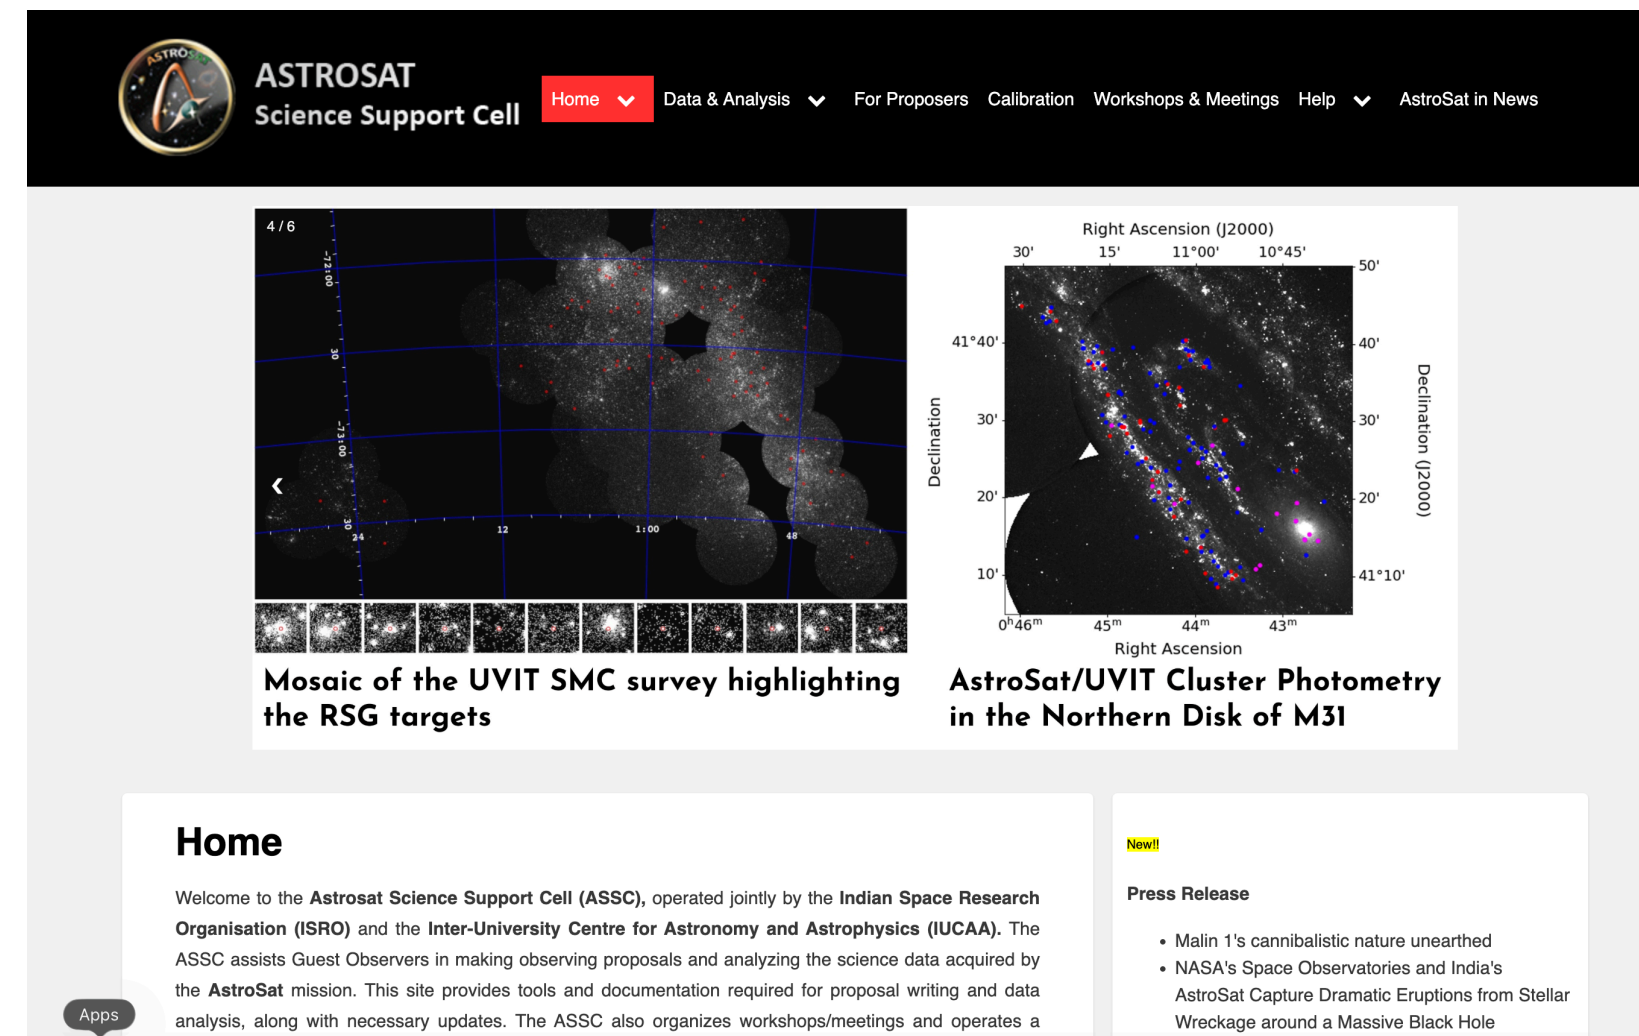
ASTROSAT
Science Support Cell

Home Data & Analysis For Proposers Calibration Workshops & Meetings Help AstroSat in News

4 / 6

-72:00
30
-73:00
30
24
12
1:00
48

‹

Mosaic of the UVIT SMC survey highlighting the RSG targets

Right Ascension (J2000)
30' 15' 11°00' 10°45'
50'
41°40' 40'
30' 30'
20' 20'
10' 41°10'
Declination
Declination (J2000)
$0^h46^m$ $45^m$ $44^m$ $43^m$
Right Ascension

AstroSat/UVIT Cluster Photometry in the Northern Disk of M31

Home

Welcome to the **Astrosat Science Support Cell (ASSC)**, operated jointly by the **Indian Space Research Organisation (ISRO)** and the **Inter-University Centre for Astronomy and Astrophysics (IUCAA).** The ASSC assists Guest Observers in making observing proposals and analyzing the science data acquired by the **AstroSat** mission. This site provides tools and documentation required for proposal writing and data analysis, along with necessary updates. The ASSC also organizes workshops/meetings and operates a

Apps

New!!

Press Release

• Malin 1's cannibalistic nature unearthed
• NASA's Space Observatories and India's AstroSat Capture Dramatic Eruptions from Stellar Wreckage around a Massive Black Hole